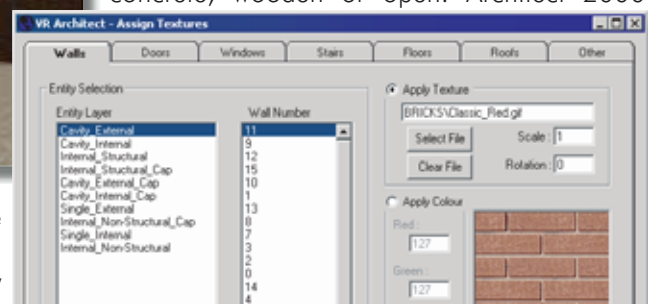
concrete, wooden or open. Architect 2000

VR Architect - Assign Textures

Walls
Doors
Windows
Stairs
Floors
Roofs
Other

Entity Selection

Entity Layer
Cavity_External
Cavity_Internal
Internal_Structural
Internal_Structural_Cap
Cavity_External_Cap
Cavity_Internal_Cap
Single_External
Internal_Non-Structural_Cap
Single_Internal
Internal_Non-Structural

Wall Number
11
9
12
15
10
1
13
8
7
3
2
0
14
4

Apply Texture
BRICKS\Classic_Red.gif
Select File
Scale : 1
Clear File
Rotation : 0

Apply Colour
Red :
127
Green :
127